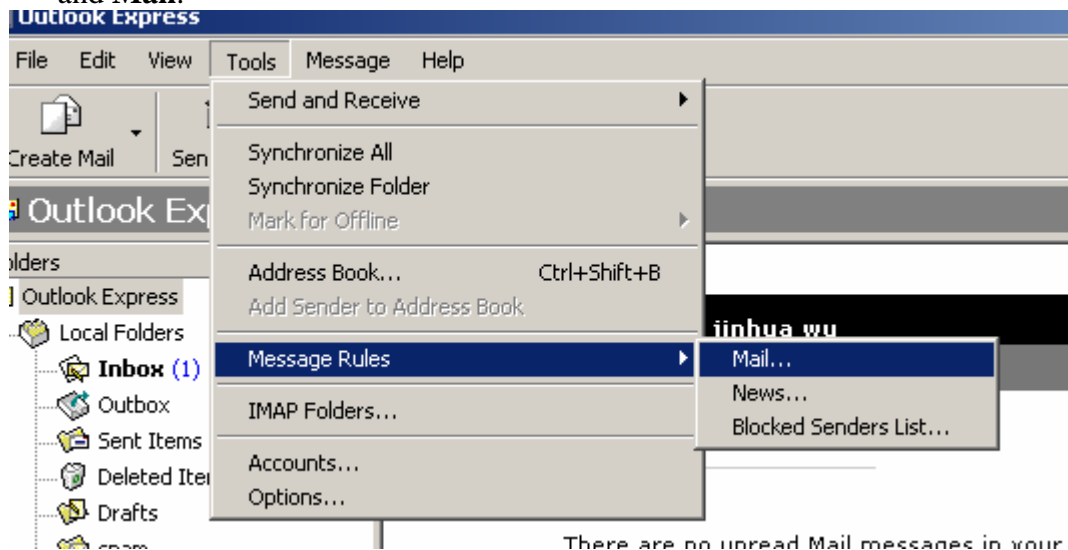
and Mail.
Outlook Express
File Edit View Tools Message Help
Create Mail Sen
Outlook Ex
lders
Outlook Express
Local Folders
Inbox (1)
Outbox
Sent Items
Deleted Ite
Drafts
spam
Send and Receive
Synchronize All
Synchronize Folder
Mark for Offline
Address Book... Ctrl+Shift+B
Add Sender to Address Book
Message Rules
IMAP Folders...
Accounts...
Options...
Mail...
News...
Blocked Senders List...
jinhua wu
There are no unread Mail messages in your